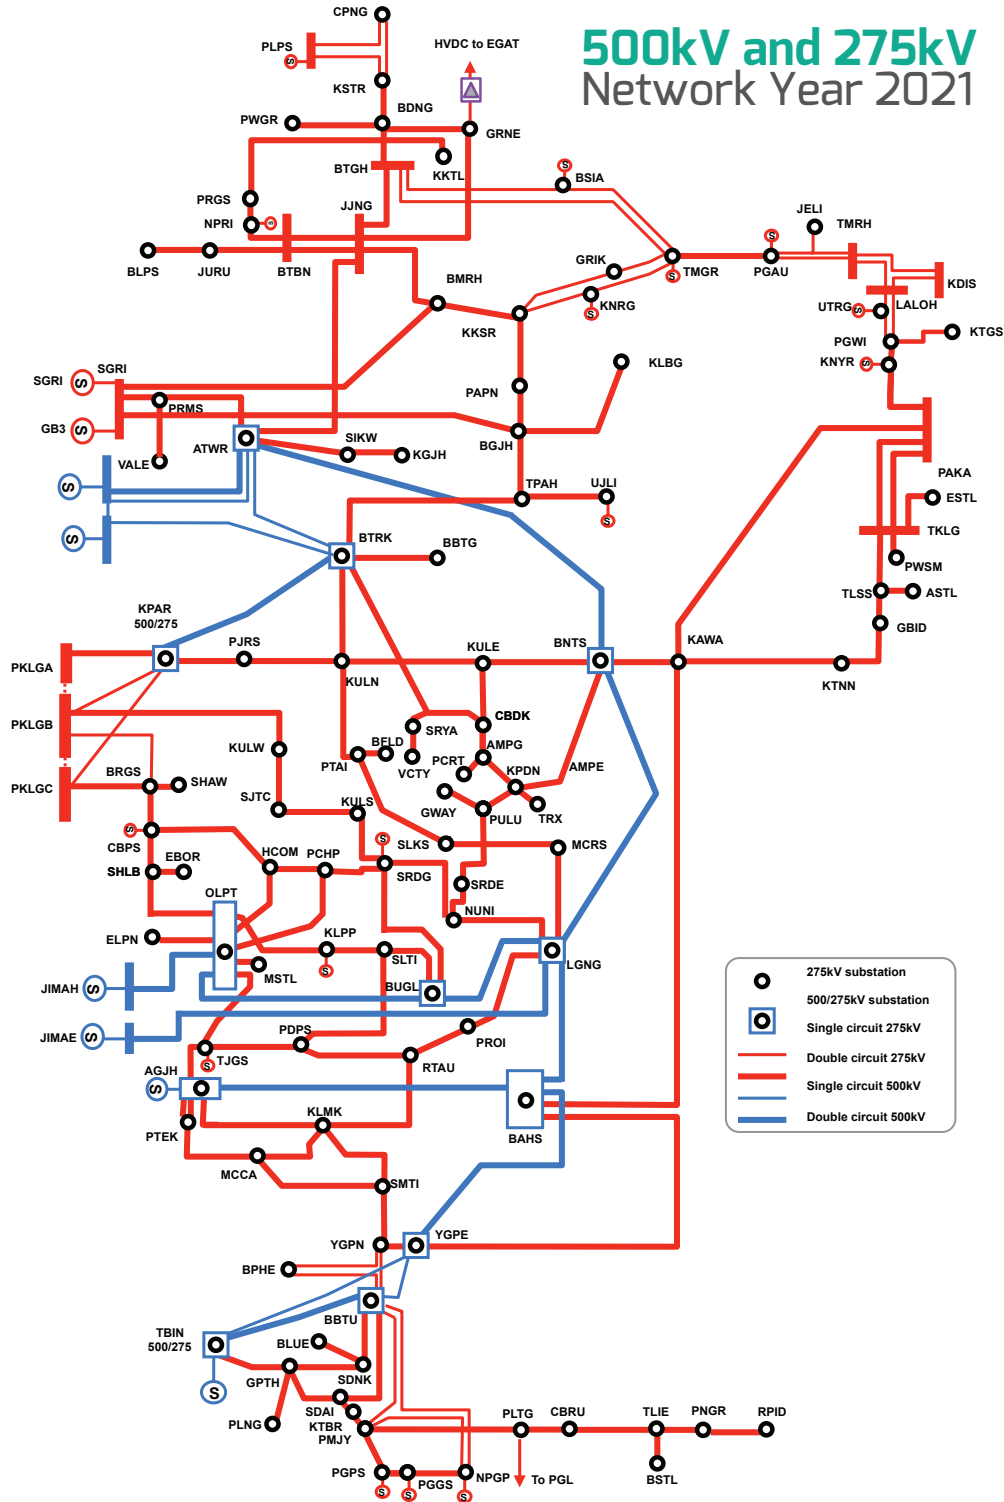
500kV and 275kV
Network Year 2021

CPNG
PLPS
HVDC to EGAT
KSTR
BDNG
PWGR
GRNE
BTGH
KKTL
BSIA
PRGS
JJNG
NPRI
BLPS
JURU
BTBN
JELI
TMRH
GRIK
TMGR
PGAU
KDIS
KNRG
UTRG
LALOH
BMRH
KKSR
PGWI
KTGS
KNYR
KLBG
SGRI
SGRI
PAPN
PRMS
GB3
ATWR
SIKW
KGJH
BGJH
VALE
PAKA
ESTL
TPAH
UJLI
TKLG
BTRK
BBTG
PWSM
TLSS
ASTL
GBID
KPAR 500/275
PJRS
KULE
BNTS
KAWA
PKLGA
KULN
KTNN
PKLGB
SRYA
CBDK
BFLD
AMPG
KULW
PTAI
VCTY
PCRT
KPDN
AMPE
BRGS
PKLGC
SHAW
SJTC
KULS
GWAY
PULU
TRX
CBPS
EBOR
HCOM
PCHP
SLKS
MCRS
SHLB
SRDG
SRDE
OLPT
NUNI
KLPP
ELPN
SLTI
LGNG
JIMAH
MSTL
BUGL
JIMAE
PDPS
PROI
TJGS
RTAU
AGJH
PTEK
BAHS
KLMK
MCCA
SMTI
YGPN
YGPE
BPHE
BBTU
TBIN 500/275
BLUE
GPTH
SDNK
PLNG
SDAI
KTBR
PMJY
PLTG
CBRU
TLIE
PNGR
RPID
BSTL
PGPS
PGGS
NPGP
To PGL
S

275kV substation
500/275kV substation
Single circuit 275kV
Double circuit 275kV
Single circuit 500kV
Double circuit 500kV